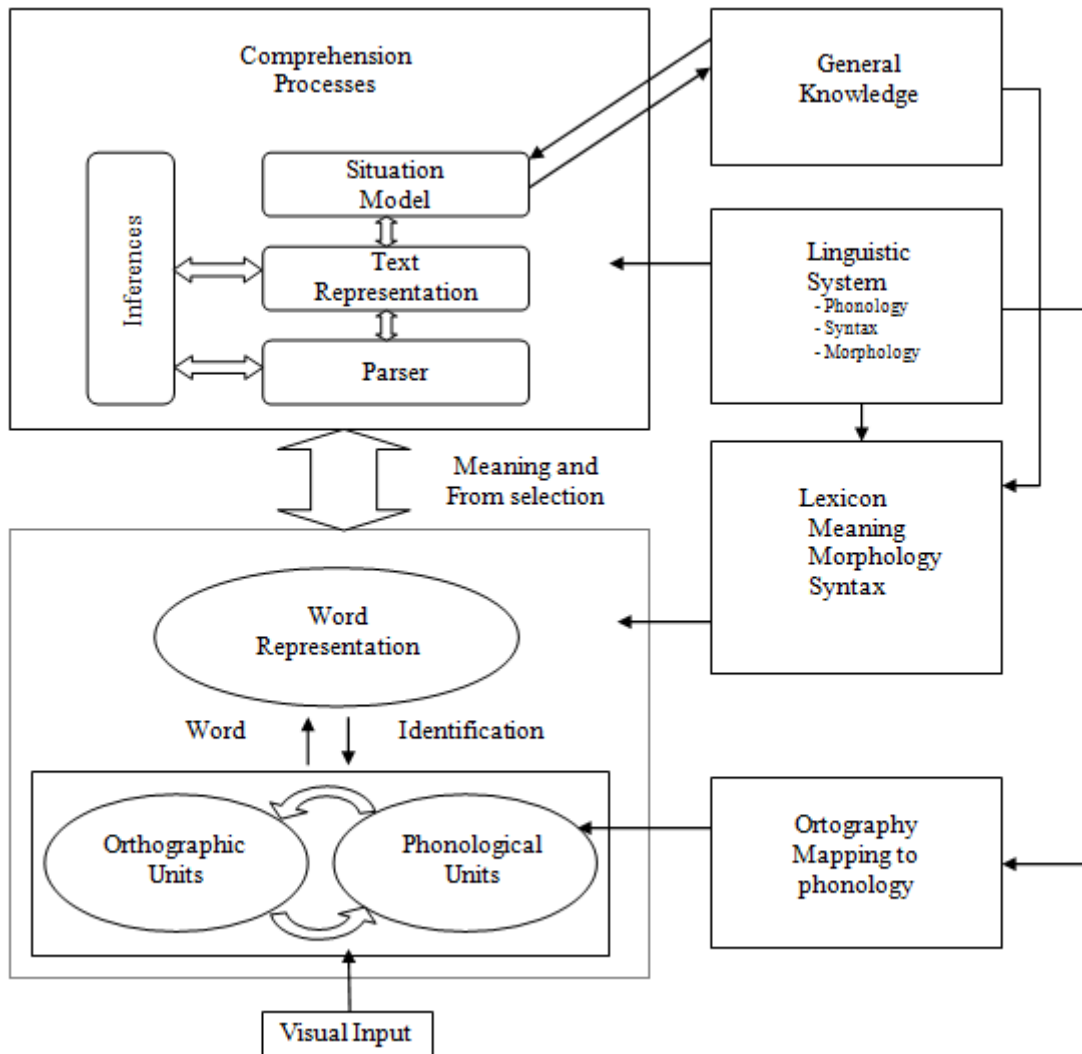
Comprehension Processes

Inferences

Situation Model

Text Representation

Parser

General Knowledge

Linguistic System
- Phonology
- Syntax
- Morphology

Meaning and From selection

Lexicon
Meaning
Morphology
Syntax

Word Representation

Word

Identification

Orthographic Units

Phonological Units

Ortography Mapping to phonology

Visual Input